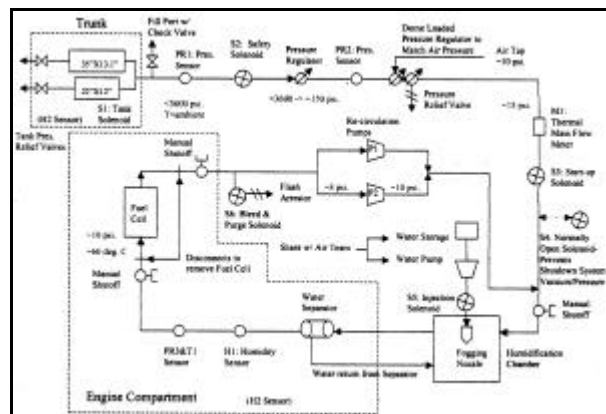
Trunk

20"X13.5"

20"X13.5"

S1: Tank Solenoid

(H2 Sensor)

Tank Pres. Relief Valves

Fill Port w/ Check Valve

PR1: Pres. Sensor

<5000 psi T/ambient

S2: Safety Solenoid

Pressure Regulator

<5000 -> ~150 psi.

PR2: Pres. Sensor

Dome Loaded Pressure Regulator to Match Air Pressure

Air Tap ~10 psi.

Pressure Relief Valve

~15 psi.

M1: Thermal Mass Flow Meter

S3: Start-up Solenoid

S4: Normally Open Solenoid-Prevents Shutdown System Vacuum/Pressure

Manual Shutoff

Re-circulation Pumps

~8 psi.

~10 psi.

Flash Arrestor

S6: Bleed & Purge Solenoid

Manual Shutoff

Fuel Cell

~10 psi.

~60 deg. C

Manual Shutoff

Disconnects to remove Fuel Cell

Shunt w/ Air Gates

Water Storage

Water Pump

S5: Injection Solenoid

Water Separator

PR3&T1 Sensor

H1: Humidity Sensor

Fogging Nozzle

Humidification Chamber

Water return from Separator

Engine Compartment

(H2 Sensor)